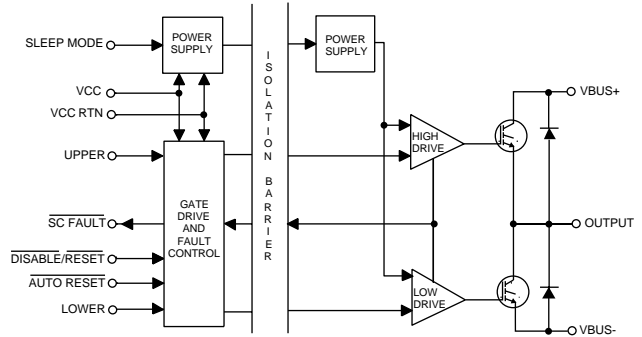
SLEEP MODE

POWER SUPPLY

VCC

VCC RTN

UPPER

GATE DRIVE AND FAULT CONTROL

$\overline{\text{SC FAULT}}$

$\overline{\text{DISABLE}}/\overline{\text{RESET}}$

$\overline{\text{AUTO RESET}}$

LOWER

ISOLATION BARRIER

POWER SUPPLY

HIGH DRIVE

LOW DRIVE

VBUS+

OUTPUT

VBUS-